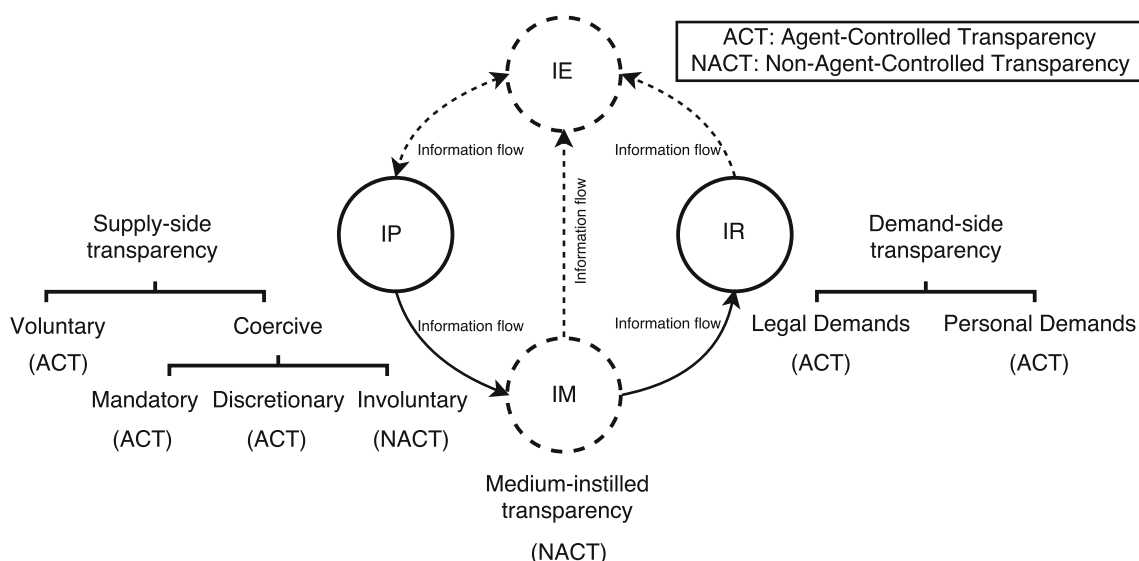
ACT: Agent-Controlled Transparency
NACT: Non-Agent-Controlled Transparency

IE

Information flow

Information flow

Information flow

IP

IR

Supply-side transparency

Demand-side transparency

Voluntary
(ACT)

Coercive

Information flow

Information flow

Legal Demands
(ACT)

Personal Demands
(ACT)

Mandatory
(ACT)

Discretionary
(ACT)

Involuntary
(NACT)

IM

Medium-instilled transparency
(NACT)